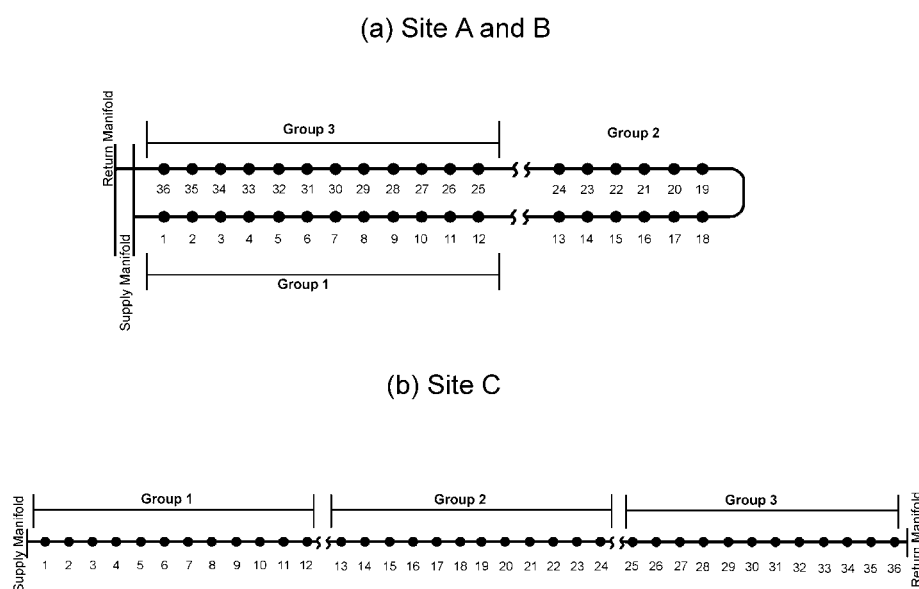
(a) Site A and B

Return Manifold

Group 3

Group 2

36 35 34 33 32 31 30 29 28 27 26 25

24 23 22 21 20 19

1 2 3 4 5 6 7 8 9 10 11 12

13 14 15 16 17 18

Supply Manifold

Group 1

(b) Site C

Supply Manifold

Group 1

Group 2

Group 3

Return Manifold

1 2 3 4 5 6 7 8 9 10 11 12 13 14 15 16 17 18 19 20 21 22 23 24 25 26 27 28 29 30 31 32 33 34 35 36